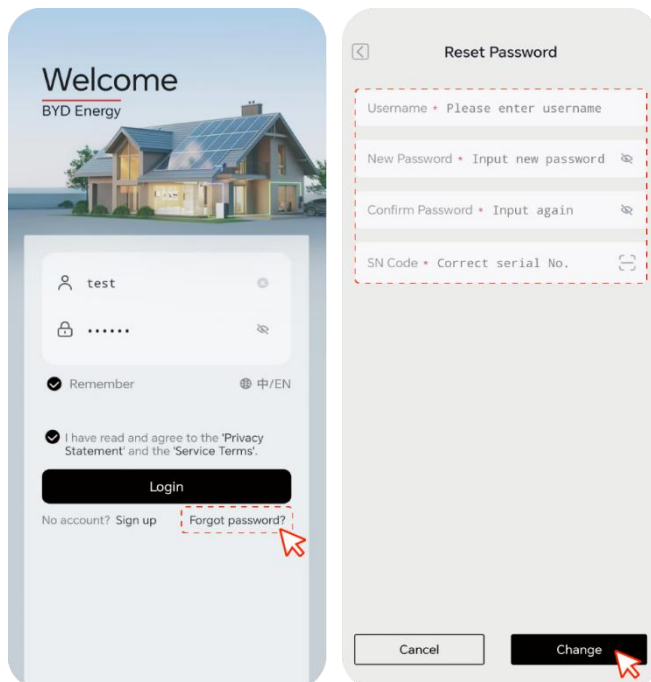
Welcome
BYD Energy

test

••••••

Remember

中/EN

I have read and agree to the 'Privacy Statement' and the 'Service Terms'.

Login

No account? Sign up

Forgot password?

Reset Password

Username * Please enter username

New Password * Input new password

Confirm Password * Input again

SN Code * Correct serial No.

Cancel

Change